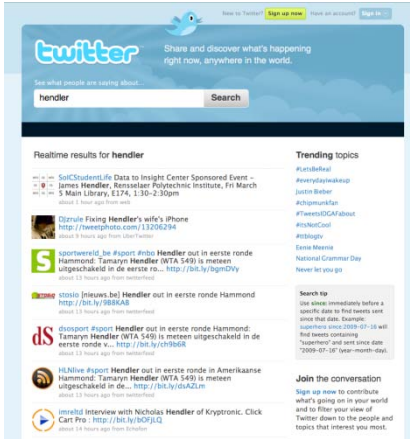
New to Twitter? Sign up now Have an account? Sign in

twitter

Share and discover what's happening right now, anywhere in the world.

See what people are saying about...

hendler

Search

Realtime results for hendler

SoICStudentLife Data to Insight Center Sponsored Event – James Hendler, Rensselaer Polytechnic Institute, Fri March 5 Main Library, E174, 1:30–2:30pm
about 1 hour ago from web

DJrule Fixing Hendler's wife's iPhone http://tweetphoto.com/13206294
about 9 hours ago from UberTwitter

sportwereld_be #sport #nbo Hendler out in eerste ronde Hammond: Tamaryn Hendler (WTA 549) is meteen uitgeschakeld in de eerste ro... http://bit.ly/bgmDVy
about 13 hours ago from twitterfeed

stosio [nieuws.be] Hendler out in eerste ronde Hammond http://bit.ly/9BBKAB
about 13 hours ago from twitterfeed

dssport #sport Hendler out in eerste ronde Hammond: Tamaryn Hendler (WTA 549) is meteen uitgeschakeld in de eerste ronde v... http://bit.ly/ch9b6R
about 13 hours ago from twitterfeed

HLNlive #sport Hendler out in eerste ronde in Amerikaanse Hammond: Tamaryn Hendler (WTA 549) is meteen uitgeschakeld in de... http://bit.ly/dsAZLm
about 13 hours ago from twitterfeed

imreltd Interview with Nicholas Hendler of Kryptronic. Click Cart Pro : http://bit.ly/bOFjLQ
about 13 hours ago from Echofon

Trending topics

#LetsBeReal
#everydaywakeup
Justin Bieber
#chipmunkfan
#TweetsIDGAFabout
#itsNotCool
#ttlbigtv
Eenie Meenie
National Grammar Day
Never let you go

Search tip
Use since: immediately before a specific date to find tweets sent since that date. Example: superhero since:2009-07-16 will find tweets containing "superhero" and sent since date "2009-07-16" (year–month–day).

Join the conversation
Sign up now to contribute what's going on in your world and to filter your view of Twitter down to the people and topics that interest you most.